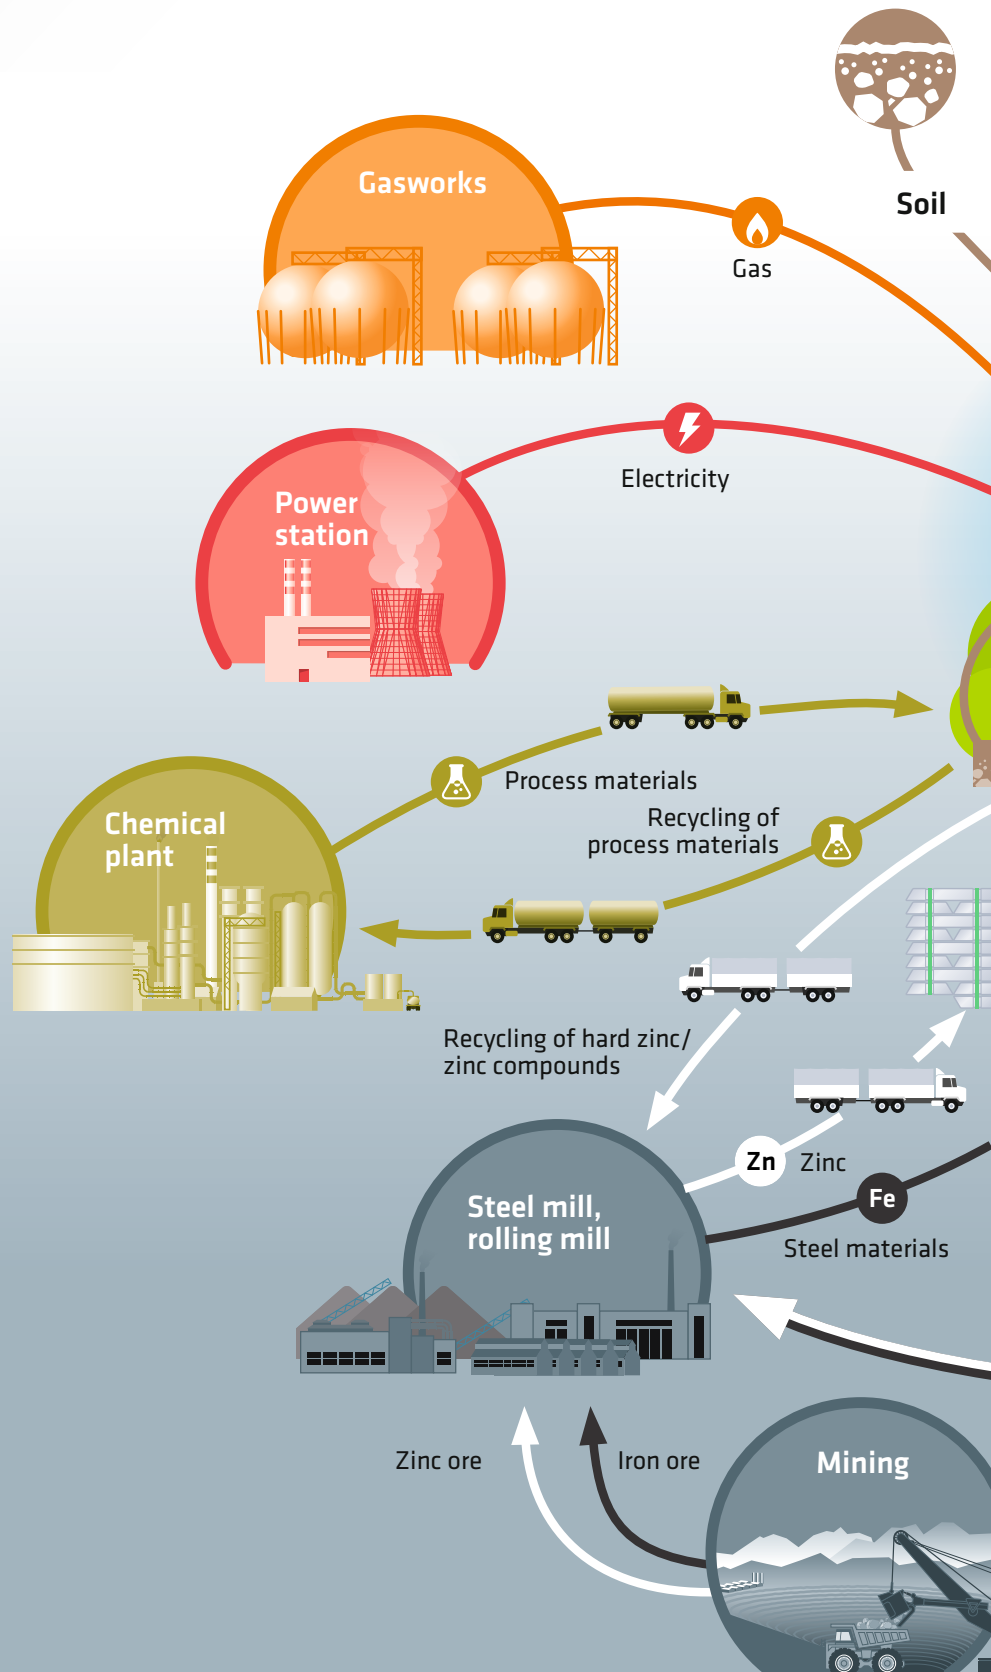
Soil

Gasworks

Gas

Power station

Electricity

Process materials

Recycling of process materials

Chemical plant

Recycling of hard zinc/ zinc compounds

Zn Zinc

Fe

Steel materials

Steel mill, rolling mill

Zinc ore

Iron ore

Mining